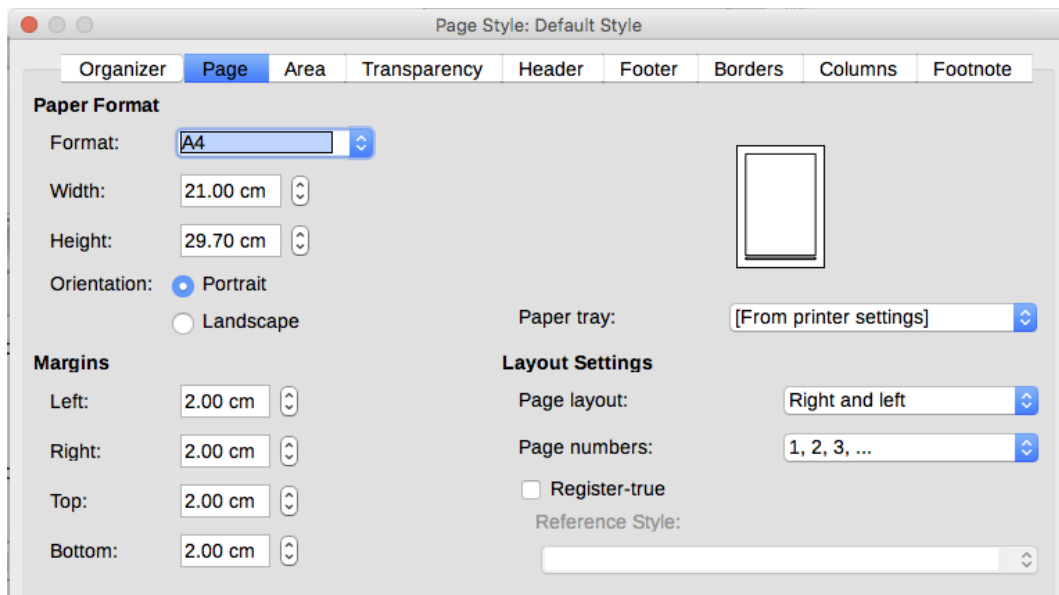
Page Style: Default Style

Organizer | Page | Area | Transparency | Header | Footer | Borders | Columns | Footnote

Paper Format

Format: A4

Width: 21.00 cm

Height: 29.70 cm

Orientation: Portrait

Landscape

Paper tray: [From printer settings]

Margins

Left: 2.00 cm

Right: 2.00 cm

Top: 2.00 cm

Bottom: 2.00 cm

Layout Settings

Page layout: Right and left

Page numbers: 1, 2, 3, ...

Register-true

Reference Style: